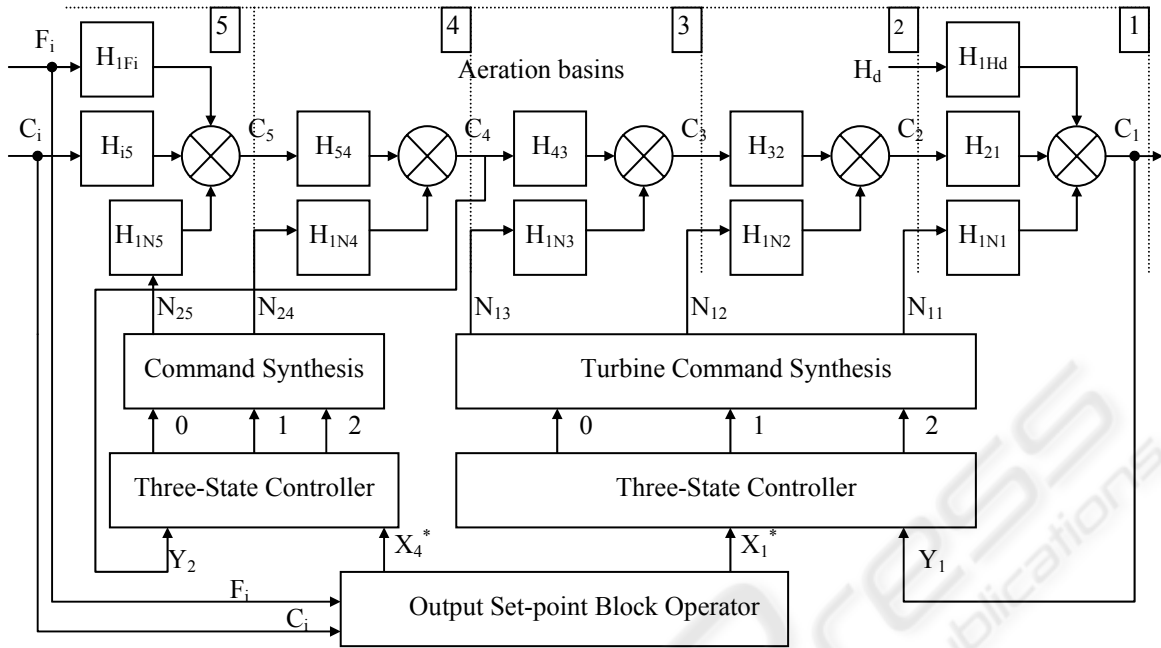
5

4

3

2

1

Aeration basins

$F_i$

$H_{1Fi}$

$H_d$

$H_{1Hd}$

$C_i$

$H_{i5}$

$C_5$

$H_{54}$

$C_4$

$H_{43}$

$C_3$

$H_{32}$

$C_2$

$H_{21}$

$C_1$

$H_{1N5}$

$H_{1N4}$

$H_{1N3}$

$H_{1N2}$

$H_{1N1}$

$N_{25}$

$N_{24}$

$N_{13}$

$N_{12}$

$N_{11}$

Command Synthesis

Turbine Command Synthesis

0

1

2

0

1

2

Three-State Controller

Three-State Controller

$Y_2$

$X_4^*$

$X_1^*$

$Y_1$

$F_i$

$C_i$

Output Set-point Block Operator